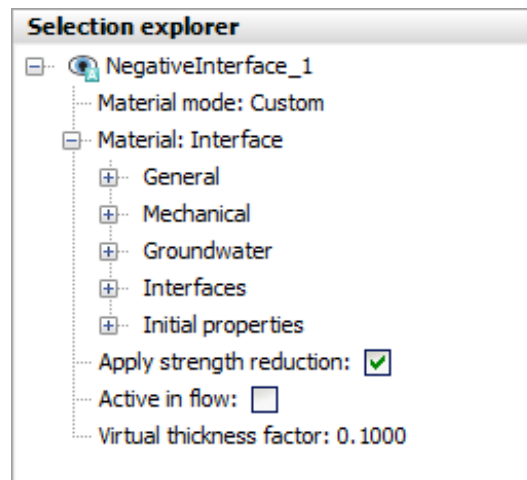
Selection explorer

NegativeInterface_1

Material mode: Custom

Material: Interface

General

Mechanical

Groundwater

Interfaces

Initial properties

Apply strength reduction:

Active in flow:

Virtual thickness factor: 0.1000